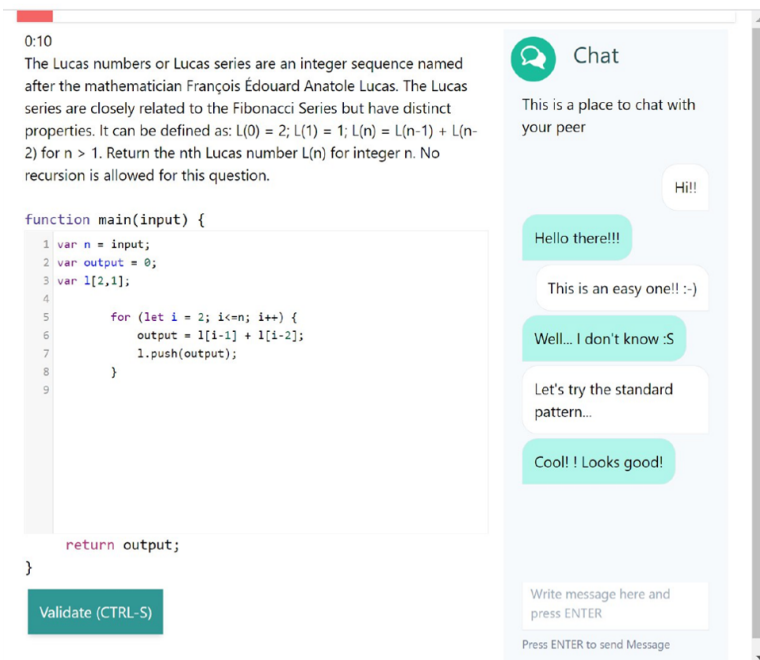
0:10

The Lucas numbers or Lucas series are an integer sequence named after the mathematician François Édouard Anatole Lucas. The Lucas series are closely related to the Fibonacci Series but have distinct properties. It can be defined as: L(0) = 2; L(1) = 1; L(n) = L(n-1) + L(n-2) for n > 1. Return the nth Lucas number L(n) for integer n. No recursion is allowed for this question.

function main(input) {

1 var n = input;
2 var output = 0;
3 var l[2,1];
4
5 for (let i = 2; i<=n; i++) {
6 output = l[i-1] + l[i-2];
7 l.push(output);
8 }
9

return output;
}

Validate (CTRL-S)

Chat

This is a place to chat with your peer

Hi!!

Hello there!!!

This is an easy one!! :-)

Well... I don't know :S

Let's try the standard pattern...

Cool! ! Looks good!

Write message here and press ENTER

Press ENTER to send Message